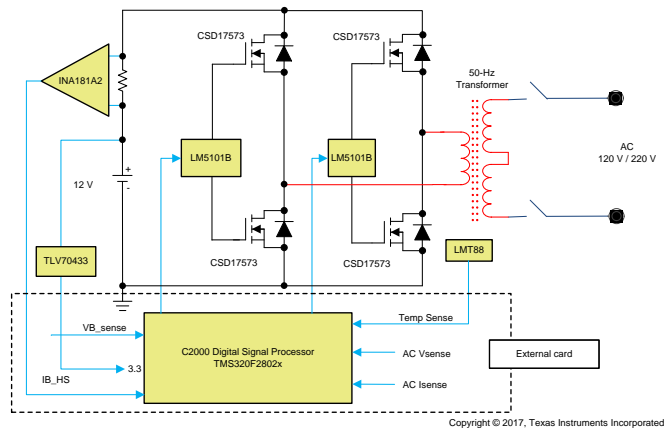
CSD17573
CSD17573
INA181A2
50-Hz Transformer
LM5101B
LM5101B
AC 120 V / 220 V
12 V
+
-
TLV70433
CSD17573
CSD17573
LMT88
VB_sense
Temp Sense
C2000 Digital Signal Processor TMS320F2802x
AC Vsense
External card
3.3
IB_HS
AC Isense
Copyright © 2017, Texas Instruments Incorporated